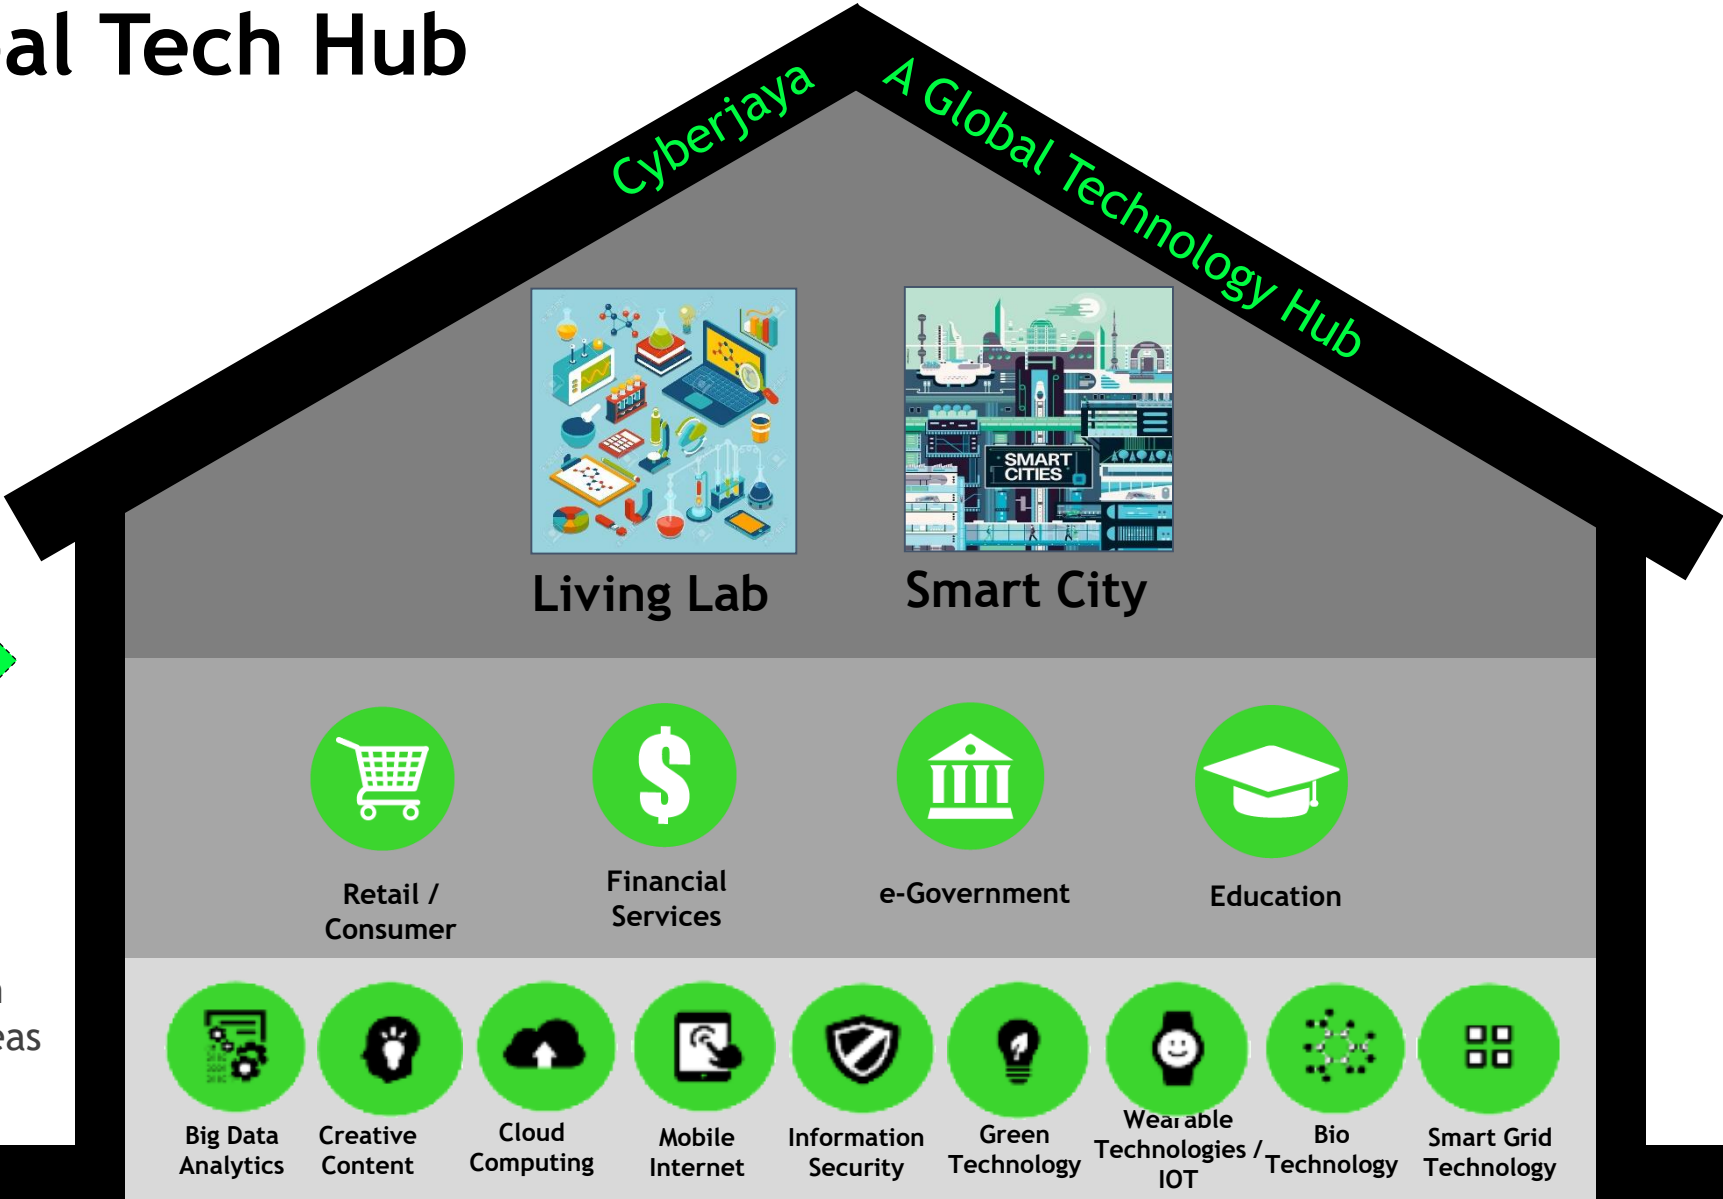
al Tech Hub

Cyberjaya A Global Technology Hub

SMART CITIES

Living Lab

Smart City

Retail / Consumer

Financial Services

e-Government

Education

n
eas

Big Data Analytics

Creative Content

Cloud Computing

Mobile Internet

Information Security

Green Technology

Wearable Technologies / IOT

Bio Technology

Smart Grid Technology